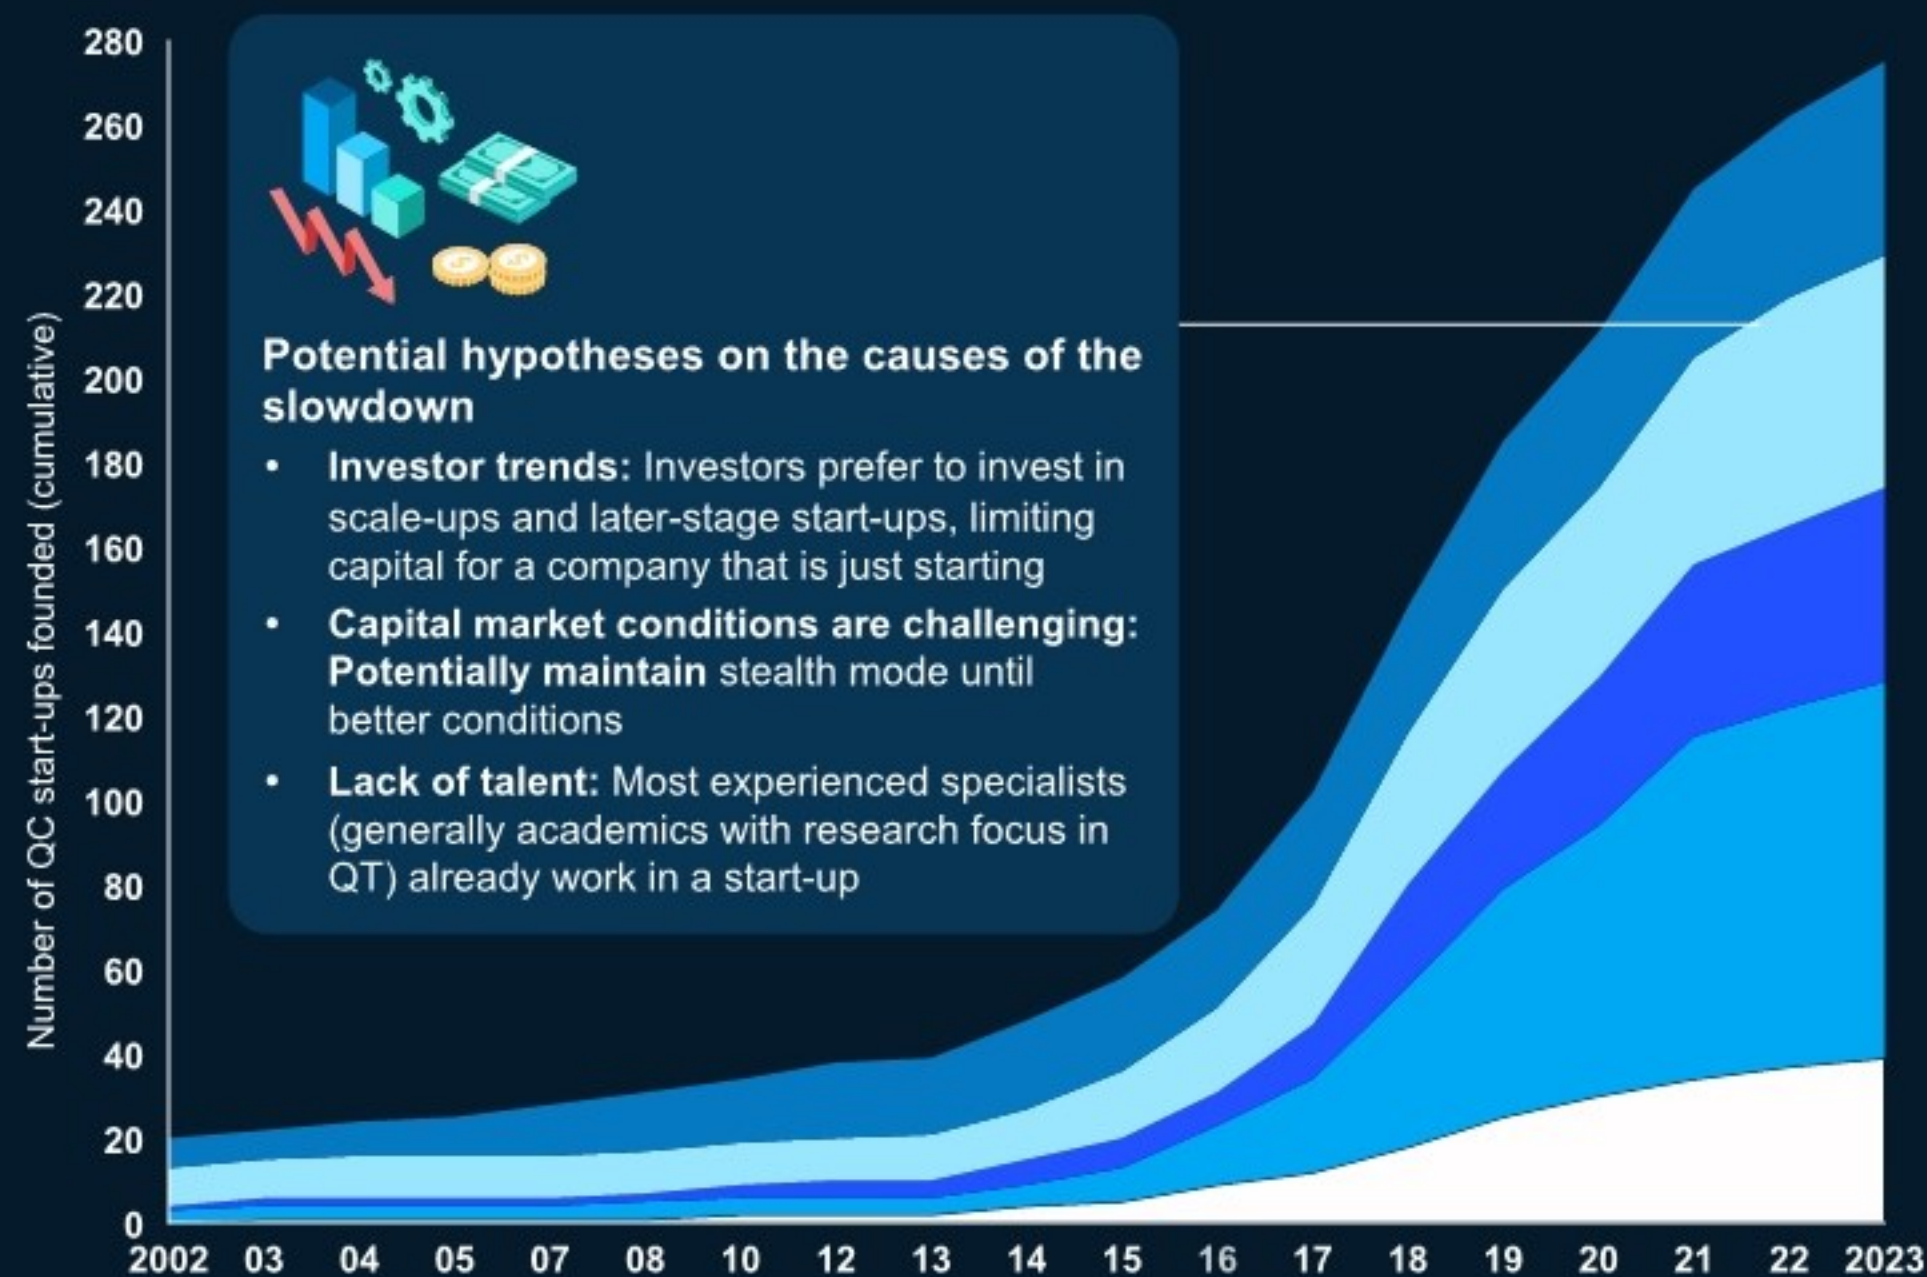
Potential hypotheses on the causes of the slowdown

- **Investor trends:** Investors prefer to invest in scale-ups and later-stage start-ups, limiting capital for a company that is just starting
- **Capital market conditions are challenging: Potentially maintain** stealth mode until better conditions
- **Lack of talent:** Most experienced specialists (generally academics with research focus in QT) already work in a start-up

Number of QC start-ups founded (cumulative)

280
260
240
220
200
180
160
140
120
100
80
60
40
20
0

2002 03 04 05 07 08 10 12 13 14 15 16 17 18 19 20 21 22 2023